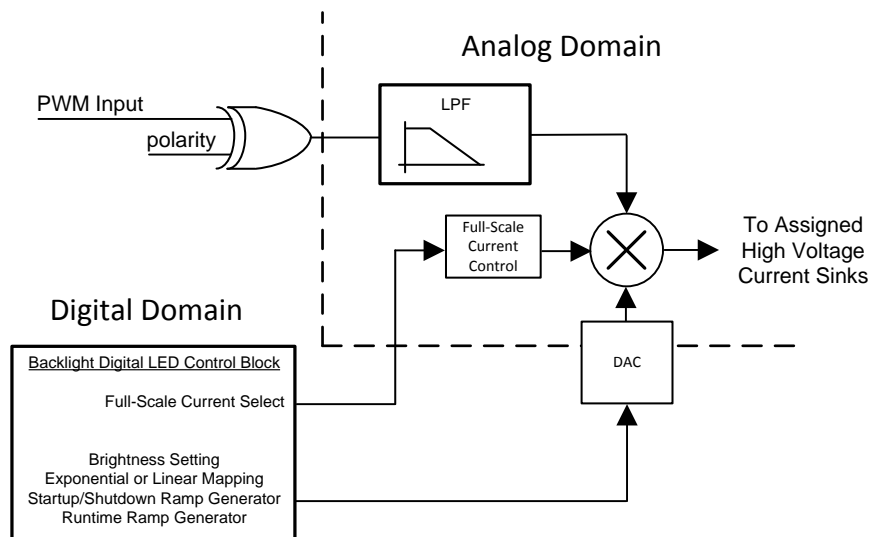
Analog Domain

PWM Input

polarity

LPF

Full-Scale Current Control

To Assigned High Voltage Current Sinks

Digital Domain

Backlight Digital LED Control Block

Full-Scale Current Select

Brightness Setting
Exponential or Linear Mapping
Startup/Shutdown Ramp Generator
Runtime Ramp Generator

DAC